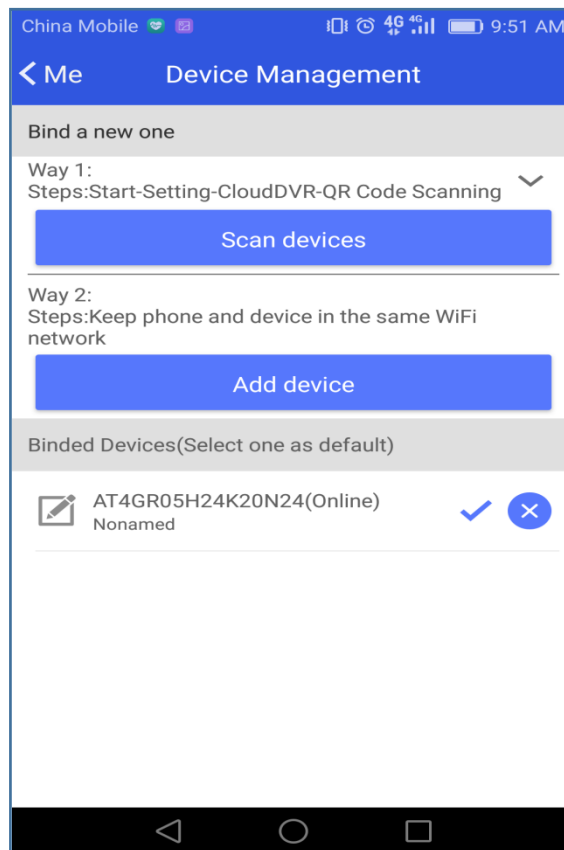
China Mobile 4G 4G 9:51 AM

< Me Device Management

Bind a new one

Way 1:
Steps:Start-Setting-CloudDVR-QR Code Scanning

Scan devices

Way 2:
Steps:Keep phone and device in the same WiFi network

Add device

Binded Devices(Select one as default)

AT4GR05H24K20N24(Online)
Nonamed